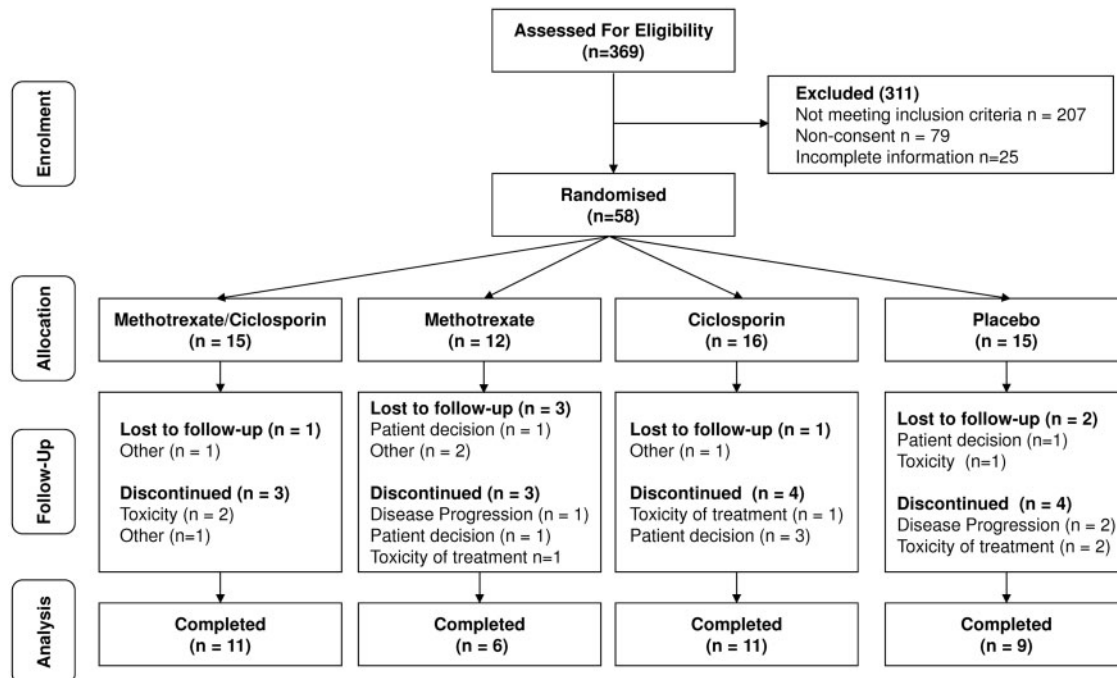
Assessed For Eligibility
(n=369)

Enrolment

Excluded (311)
Not meeting inclusion criteria n = 207
Non-consent n = 79
Incomplete information n=25

Randomised
(n=58)

Allocation

Methotrexate/Ciclosporin
(n = 15)

Methotrexate
(n = 12)

Ciclosporin
(n = 16)

Placebo
(n = 15)

Follow-Up

Lost to follow-up (n = 1)
Other (n = 1)

Discontinued (n = 3)
Toxicity (n = 2)
Other (n=1)

Lost to follow-up (n = 3)
Patient decision (n = 1)
Other (n = 2)

Discontinued (n = 3)
Disease Progression (n = 1)
Patient decision (n = 1)
Toxicity of treatment n=1

Lost to follow-up (n = 1)
Other (n = 1)

Discontinued (n = 4)
Toxicity of treatment (n = 1)
Patient decision (n = 3)

Lost to follow-up (n = 2)
Patient decision (n=1)
Toxicity (n=1)

Discontinued (n = 4)
Disease Progression (n = 2)
Toxicity of treatment (n = 2)

Analysis

Completed
(n = 11)

Completed
(n = 6)

Completed
(n = 11)

Completed
(n = 9)